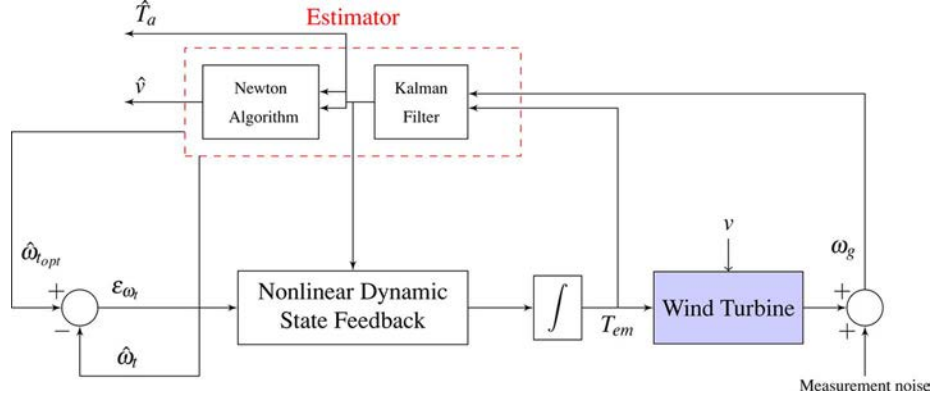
$\hat{T}_a$

Estimator

$\hat{v}$

Newton Algorithm

Kalman Filter

$\hat{\omega}_{t_{opt}}$

+

$\varepsilon_{\omega_t}$

−

$\hat{\omega}_t$

Nonlinear Dynamic State Feedback

$\int$

$T_{em}$

$v$

Wind Turbine

$\omega_g$

+

+

Measurement noise